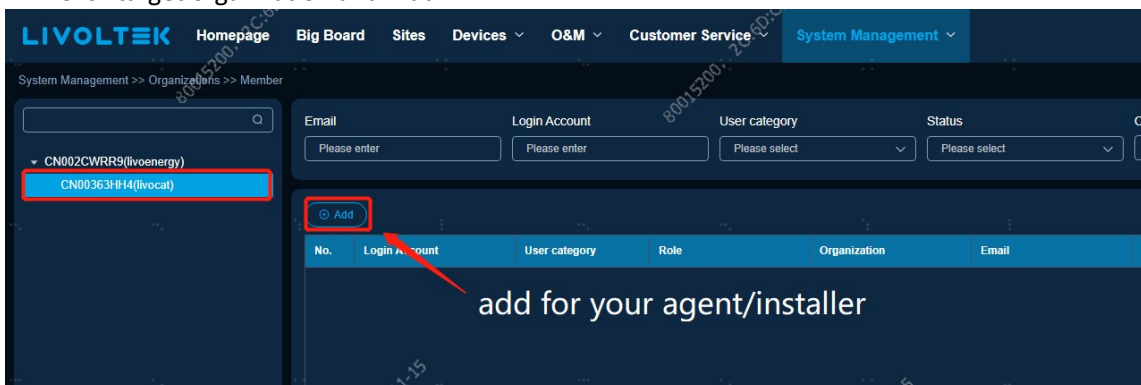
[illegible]

LIVOLTEK Homepage Big Board Sites Devices O&M Customer Service System Management

System Management >> Organizations >> Member

80015200, 2C6D

▾ CN002CWRR9(livoenergy)
CN00363HH4(livocat)

Email
Please enter

Login Account
Please enter

User category
Please select

Status
Please select

⊕ Add

| No. | Login Account | User category | Role | Organization | Email |
|---|---|---|---|---|---|

add for your agent/installer